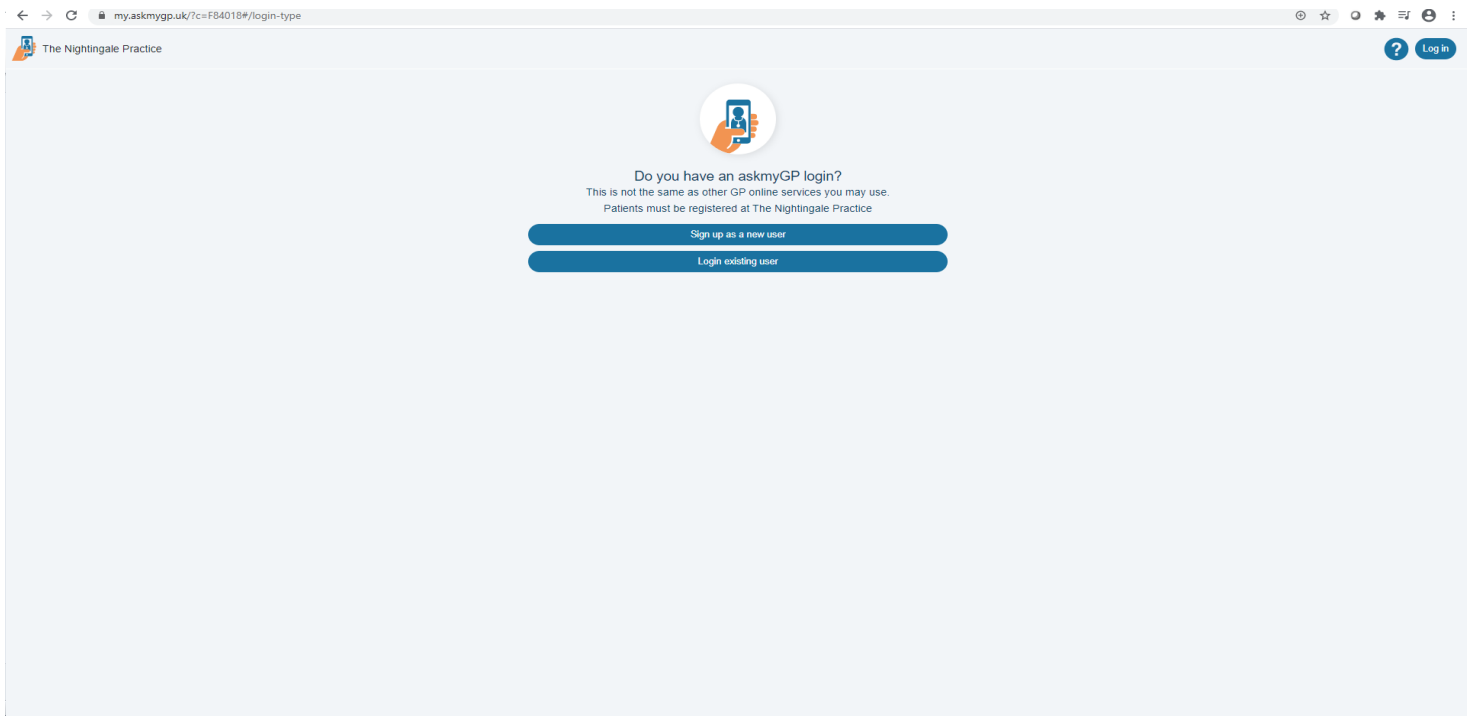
my.askmygp.uk/?c=F84018#/login-type

The Nightingale Practice

?

Log in

Do you have an askmyGP login?

This is not the same as other GP online services you may use.

Patients must be registered at The Nightingale Practice

Sign up as a new user

Login existing user